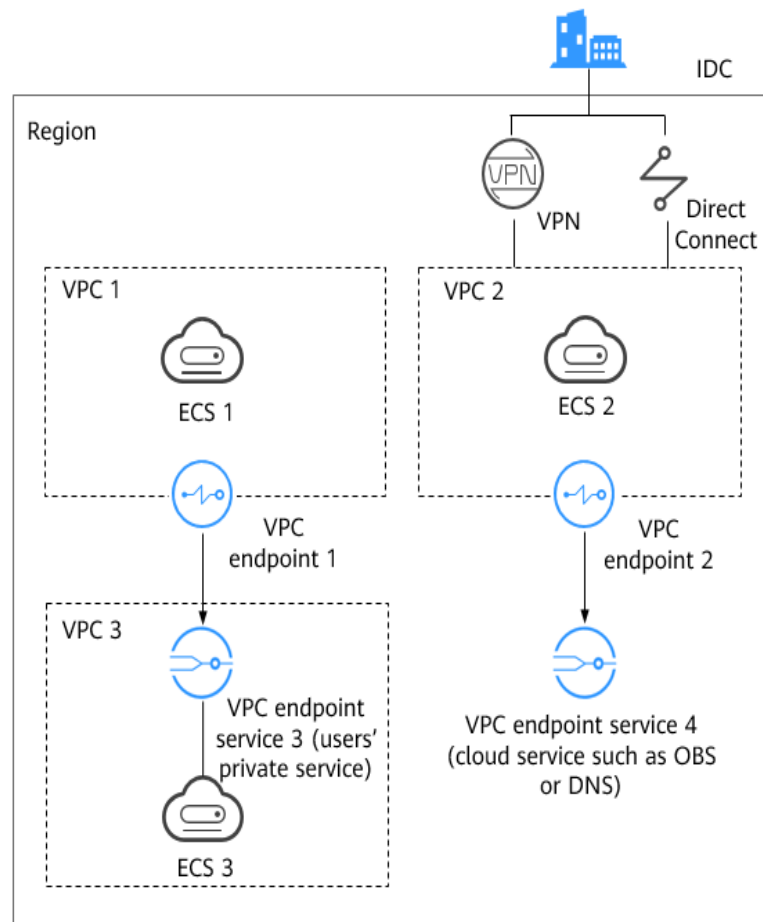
IDC

Region

VPN

VPN

Direct Connect

VPC 1

ECS 1

VPC 2

ECS 2

VPC endpoint 1

VPC endpoint 2

VPC 3

VPC endpoint service 3 (users' private service)

ECS 3

VPC endpoint service 4 (cloud service such as OBS or DNS)